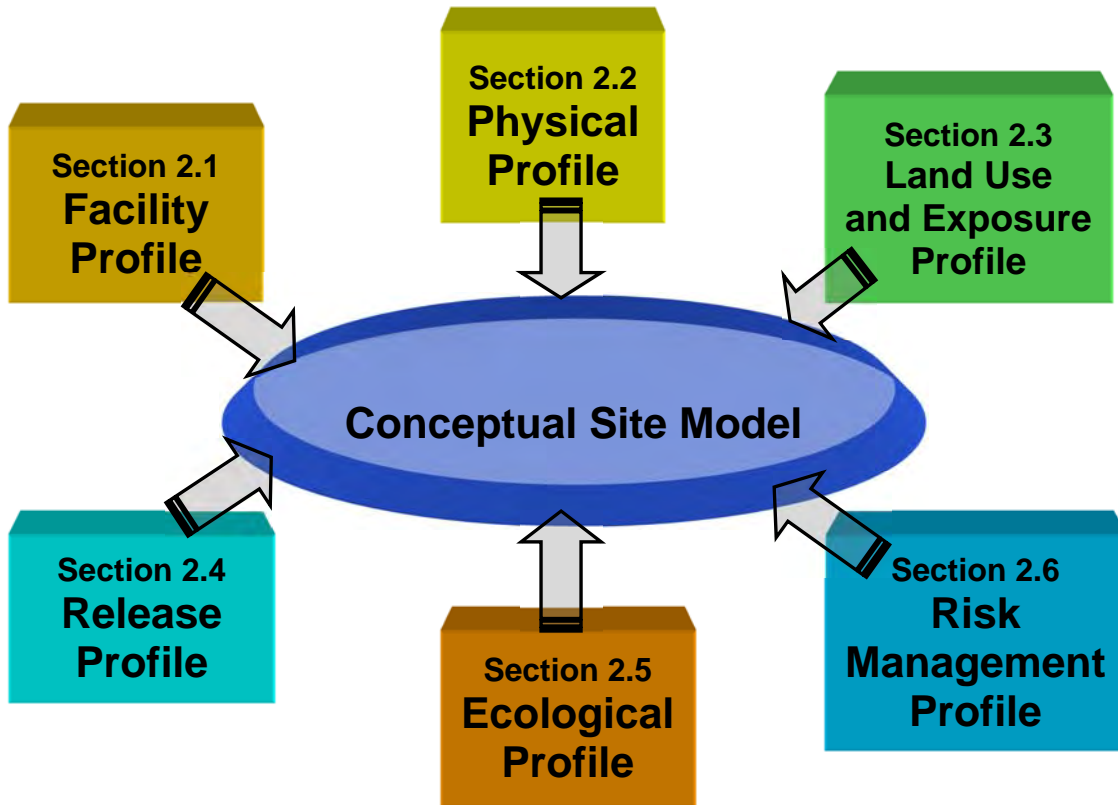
Section 2.2
Physical Profile

Section 2.1
Facility Profile

Section 2.3
Land Use and Exposure Profile

Conceptual Site Model

Section 2.4
Release Profile

Section 2.5
Ecological Profile

Section 2.6
Risk Management Profile